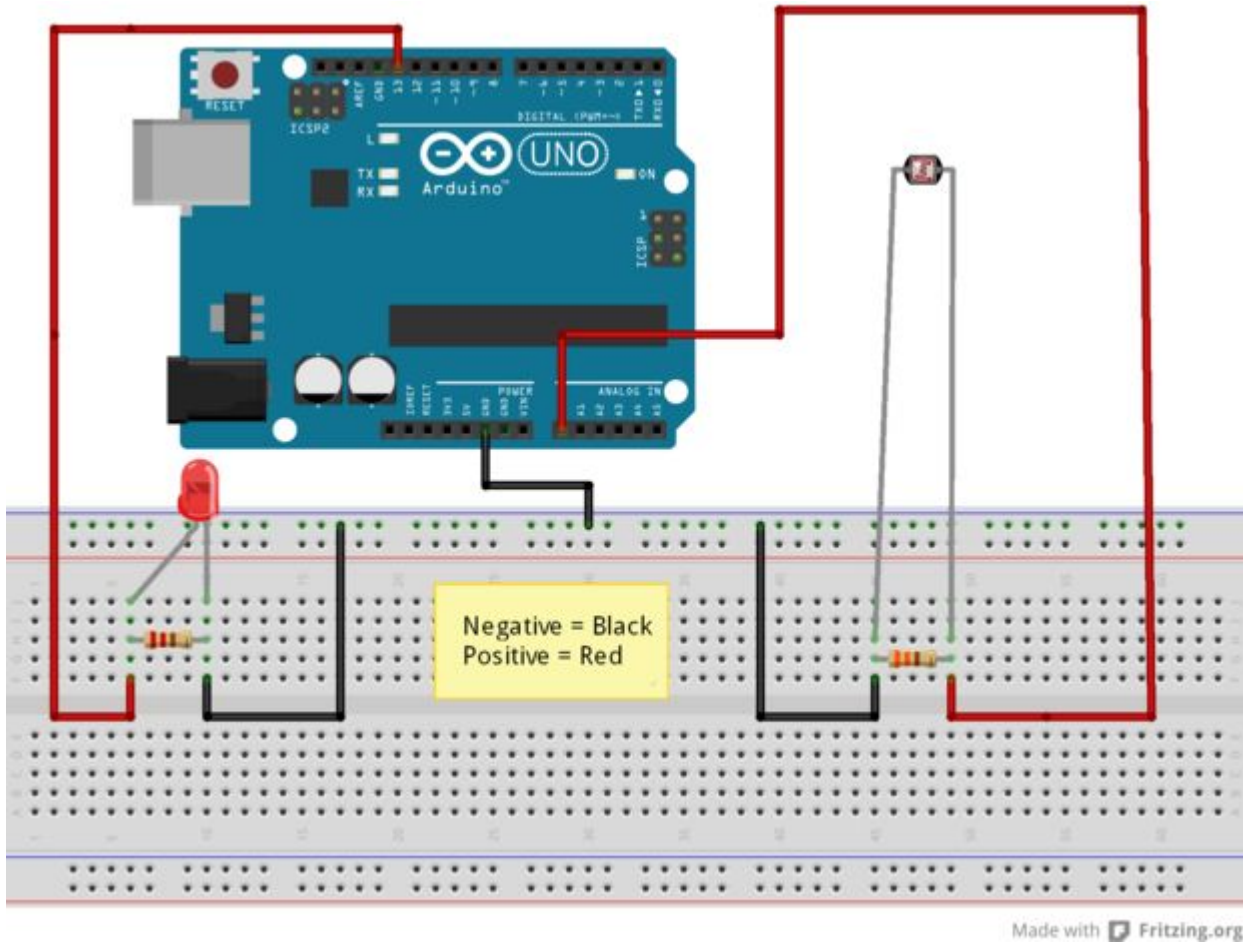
RESET
ICSP2
AREF
GND
13
12
~11
~10
~9
8
7
~6
~5
4
~3
2
TX▶1
RX◀0
DIGITAL (PWM=~)
L
TX
RX
UNO
Arduino™
ON
ICSP
IOREF
RESET
3V3
5V
GND
GND
VIN
POWER
ANALOG IN
A0
A1
A2
A3
A4
A5

Negative = Black
Positive = Red

Made with Fritzing.org